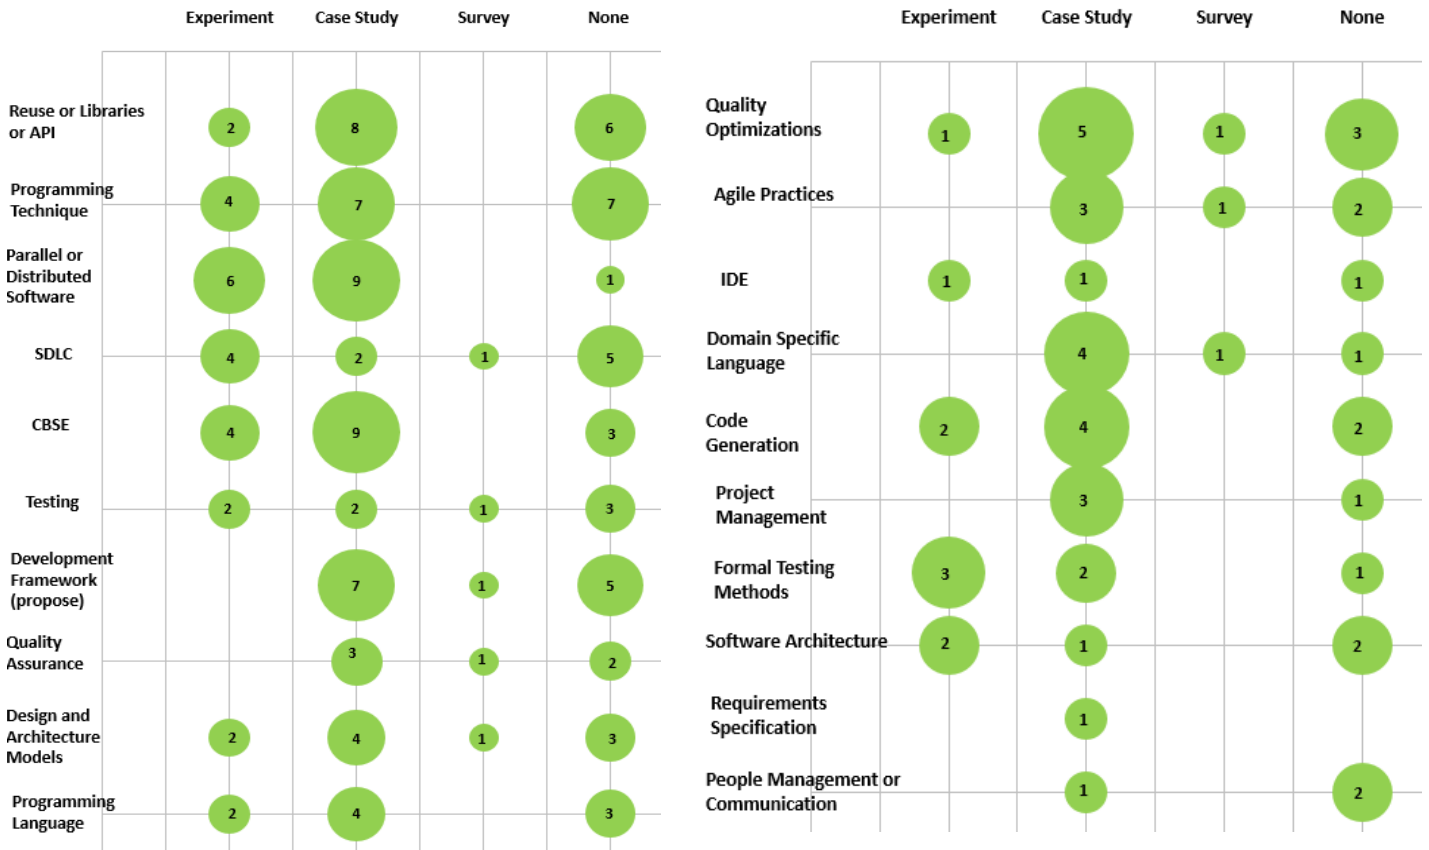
| | Experiment | Case Study | Survey | None |
|---|---|---|---|---|
| Reuse or Libraries or API | 2 | 8 | | 6 |
| Programming Technique | 4 | 7 | | 7 |
| Parallel or Distributed Software | 6 | 9 | | 1 |
| SDLC | 4 | 2 | 1 | 5 |
| CBSE | 4 | 9 | | 3 |
| Testing | 2 | 2 | 1 | 3 |
| Development Framework (propose) | | 7 | 1 | 5 |
| Quality Assurance | | 3 | 1 | 2 |
| Design and Architecture Models | 2 | 4 | 1 | 3 |
| Programming Language | 2 | 4 | | 3 |

| | Experiment | Case Study | Survey | None |
|---|---|---|---|---|
| Quality Optimizations | 1 | 5 | 1 | 3 |
| Agile Practices | | 3 | 1 | 2 |
| IDE | 1 | 1 | | 1 |
| Domain Specific Language | | 4 | 1 | 1 |
| Code Generation | 2 | 4 | | 2 |
| Project Management | | 3 | | 1 |
| Formal Testing Methods | 3 | 2 | | 1 |
| Software Architecture | 2 | 1 | | 2 |
| Requirements Specification | | 1 | | |
| People Management or Communication | | 1 | | 2 |